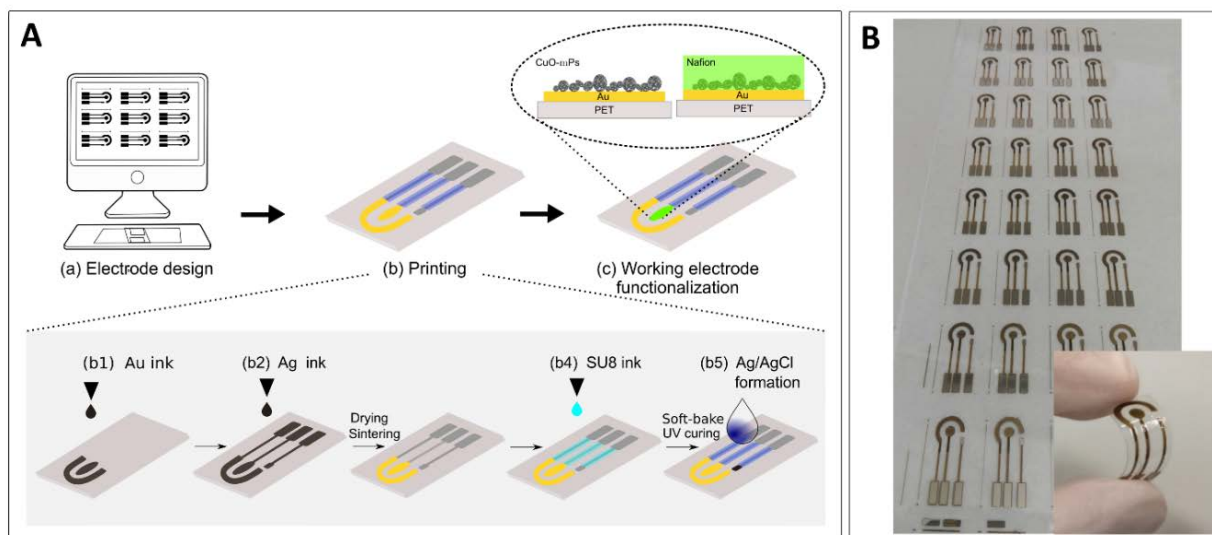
A

CuO-μPs
Au
PET

Nafion
Au
PET

(a) Electrode design

(b) Printing

(c) Working electrode functionalization

(b1) Au ink

(b2) Ag ink

Drying
Sintering

(b4) SU8 ink

Soft-bake
UV curing

(b5) Ag/AgCl formation

B